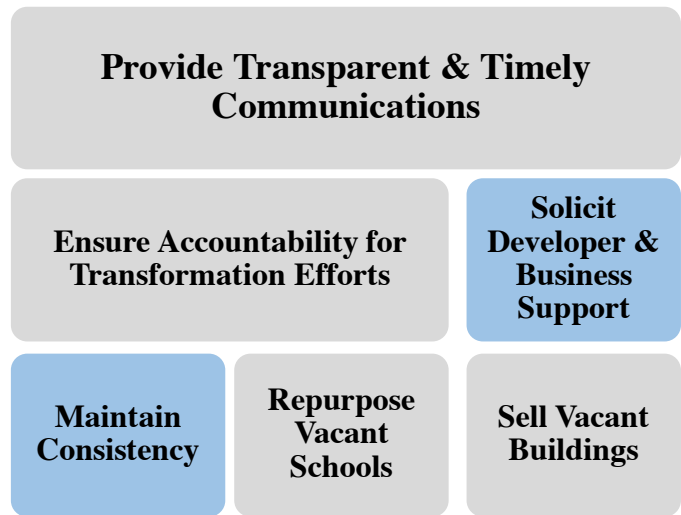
Provide Transparent & Timely Communications

Ensure Accountability for Transformation Efforts

Solicit Developer & Business Support

Maintain Consistency

Repurpose Vacant Schools

Sell Vacant Buildings